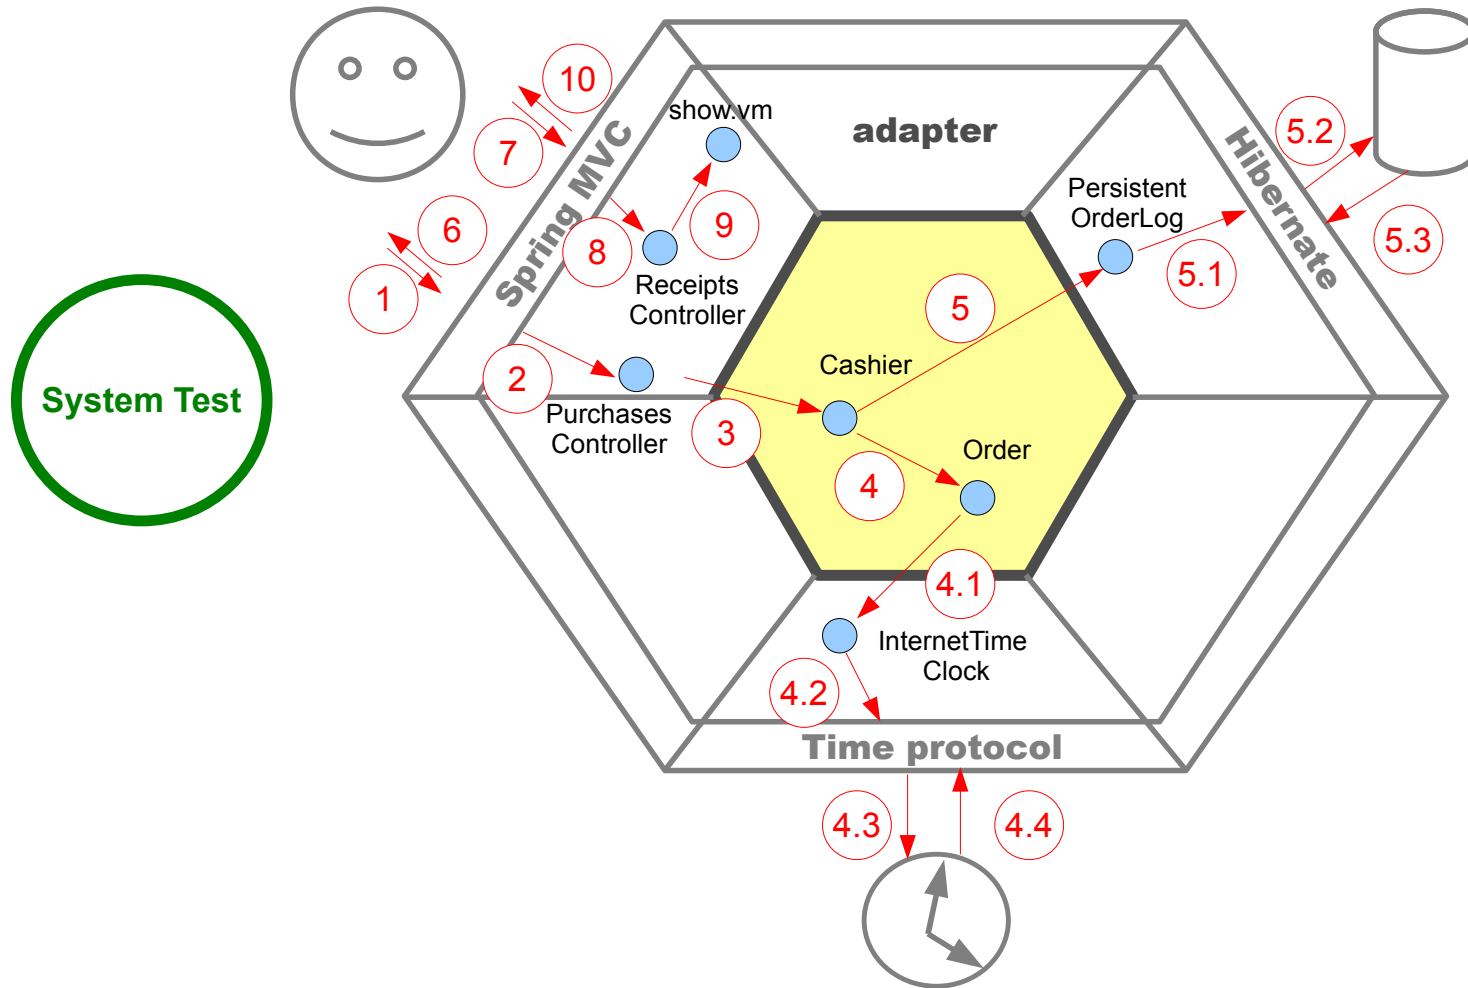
System Test

10

7

6

1

Spring MVC

show.vm

adapter

8

9

Receipts Controller

2

Purchases Controller

3

Cashier

5

4

Order

Persistent OrderLog

5.1

Hibernate

5.2

5.3

4.1

InternetTime Clock

4.2

Time protocol

4.3

4.4